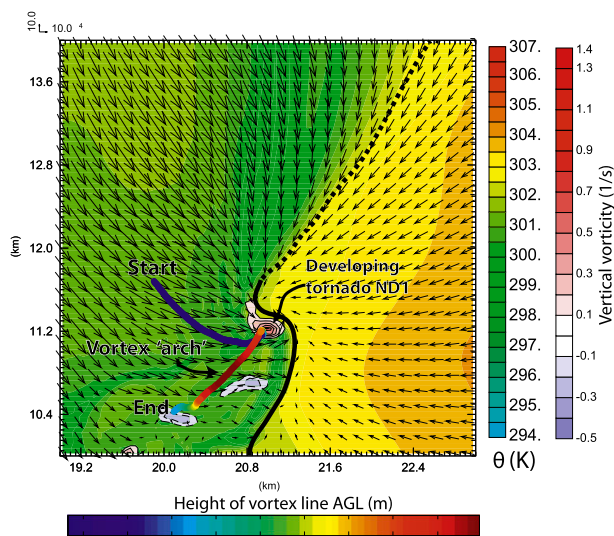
10.0
10.0 4

13.6
12.8
12.0
11.2
10.4

(km)

19.2
20.0
20.8
21.6
22.4

(km)

Start
Developing tornado ND1
Vortex "arch"
End

307.
306.
305.
304.
303.
302.
301.
300.
299.
298.
297.
296.
295.
294.

θ (K)

1.4
1.3
1.1
0.9
0.7
0.5
0.3
0.1
-0.1
-0.3
-0.5

Vertical vorticity (1/s)

Height of vortex line AGL (m)